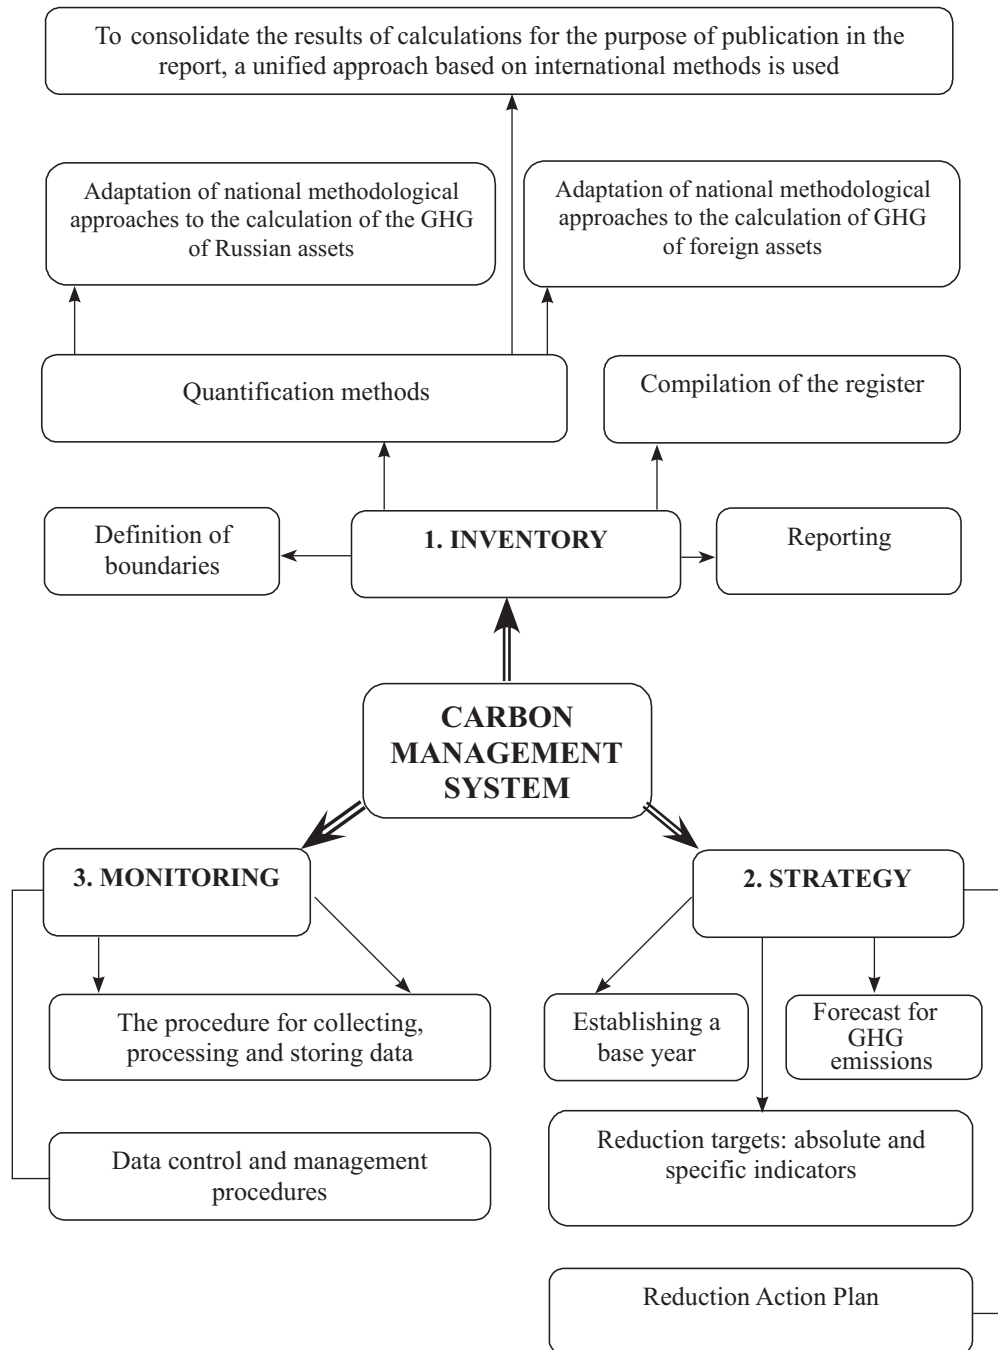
To consolidate the results of calculations for the purpose of publication in the report, a unified approach based on international methods is used

Adaptation of national methodological approaches to the calculation of the GHG of Russian assets

Adaptation of national methodological approaches to the calculation of GHG of foreign assets

Quantification methods

Compilation of the register

Definition of boundaries

1. INVENTORY

Reporting

CARBON MANAGEMENT SYSTEM

3. MONITORING

2. STRATEGY

The procedure for collecting, processing and storing data

Establishing a base year

Forecast for GHG emissions

Reduction targets: absolute and specific indicators

Data control and management procedures

Reduction Action Plan